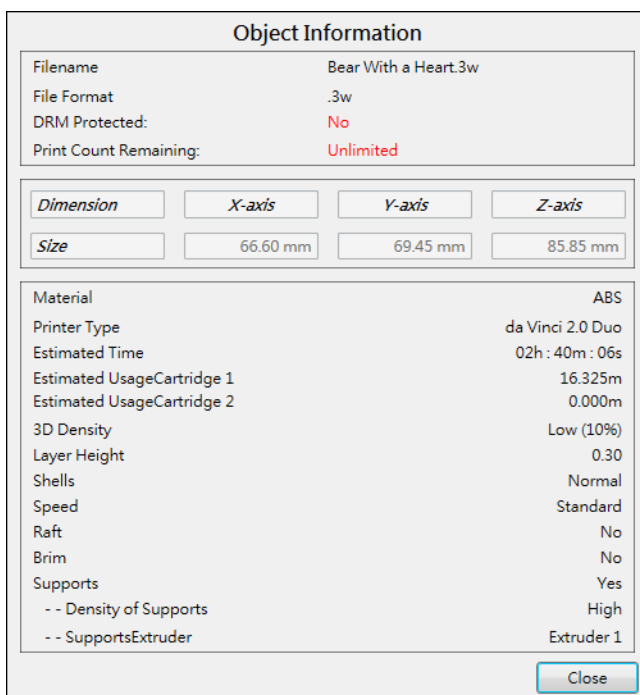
Object Information

| Filename | Bear With a Heart.3w |
|---|---|
| File Format | .3w |
| DRM Protected: | No |
| Print Count Remaining: | Unlimited |

| Dimension | X-axis | Y-axis | Z-axis |
|---|---|---|---|
| Size | 66.60 mm | 69.45 mm | 85.85 mm |

| Material | ABS |
|---|---|
| Printer Type | da Vinci 2.0 Duo |
| Estimated Time | 02h : 40m : 06s |
| Estimated UsageCartridge 1 | 16.325m |
| Estimated UsageCartridge 2 | 0.000m |
| 3D Density | Low (10%) |
| Layer Height | 0.30 |
| Shells | Normal |
| Speed | Standard |
| Raft | No |
| Brim | No |
| Supports | Yes |
| - - Density of Supports | High |
| - - SupportsExtruder | Extruder 1 |

Close